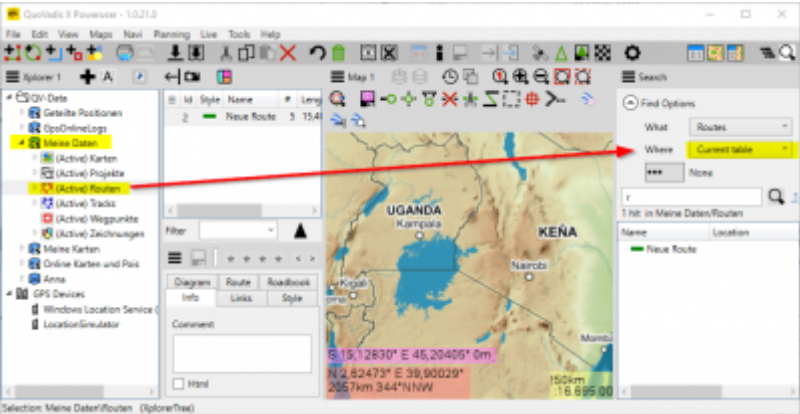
QuoVadis X Powerus - 1.0.21.0

File Edit View Maps Navi Planning Live Tools Help

Xplorer 1

QV-Date
Geteilte Positionen
GpsOnlineLogs
Meine Daten
(Active) Karten
(Active) Projekte
(Active) Routen
(Active) Tracks
(Active) Wegpunkte
(Active) Zeichnungen
Meine Karten
Online Karten und Pois
Anna
GPS Devices
Windows Location Service (
LocationSimulator

| Id | Style | Name | # | Leng |
|---|---|---|---|---|
| 2 | | Neue Route | 5 | 15,4 |

Filter

Diagram Route Roadbook
Info Links Style

Comment

Html

Map 1

UGANDA
Kampala
KEÑA
Nairobi
Kigali
Momba

S 15,12830° E 45,20405° 0m
N 2,62473° E 39,90029°
2057km 344°NNW

150km
1:16.695.00

Search

Find Options

What Routes
Where Current table
None

r

1 hit in Meine Daten/Routen

| Name | Location |
|---|---|
| Neue Route | |

Selection: Meine Daten\Routen (XplorerTree)